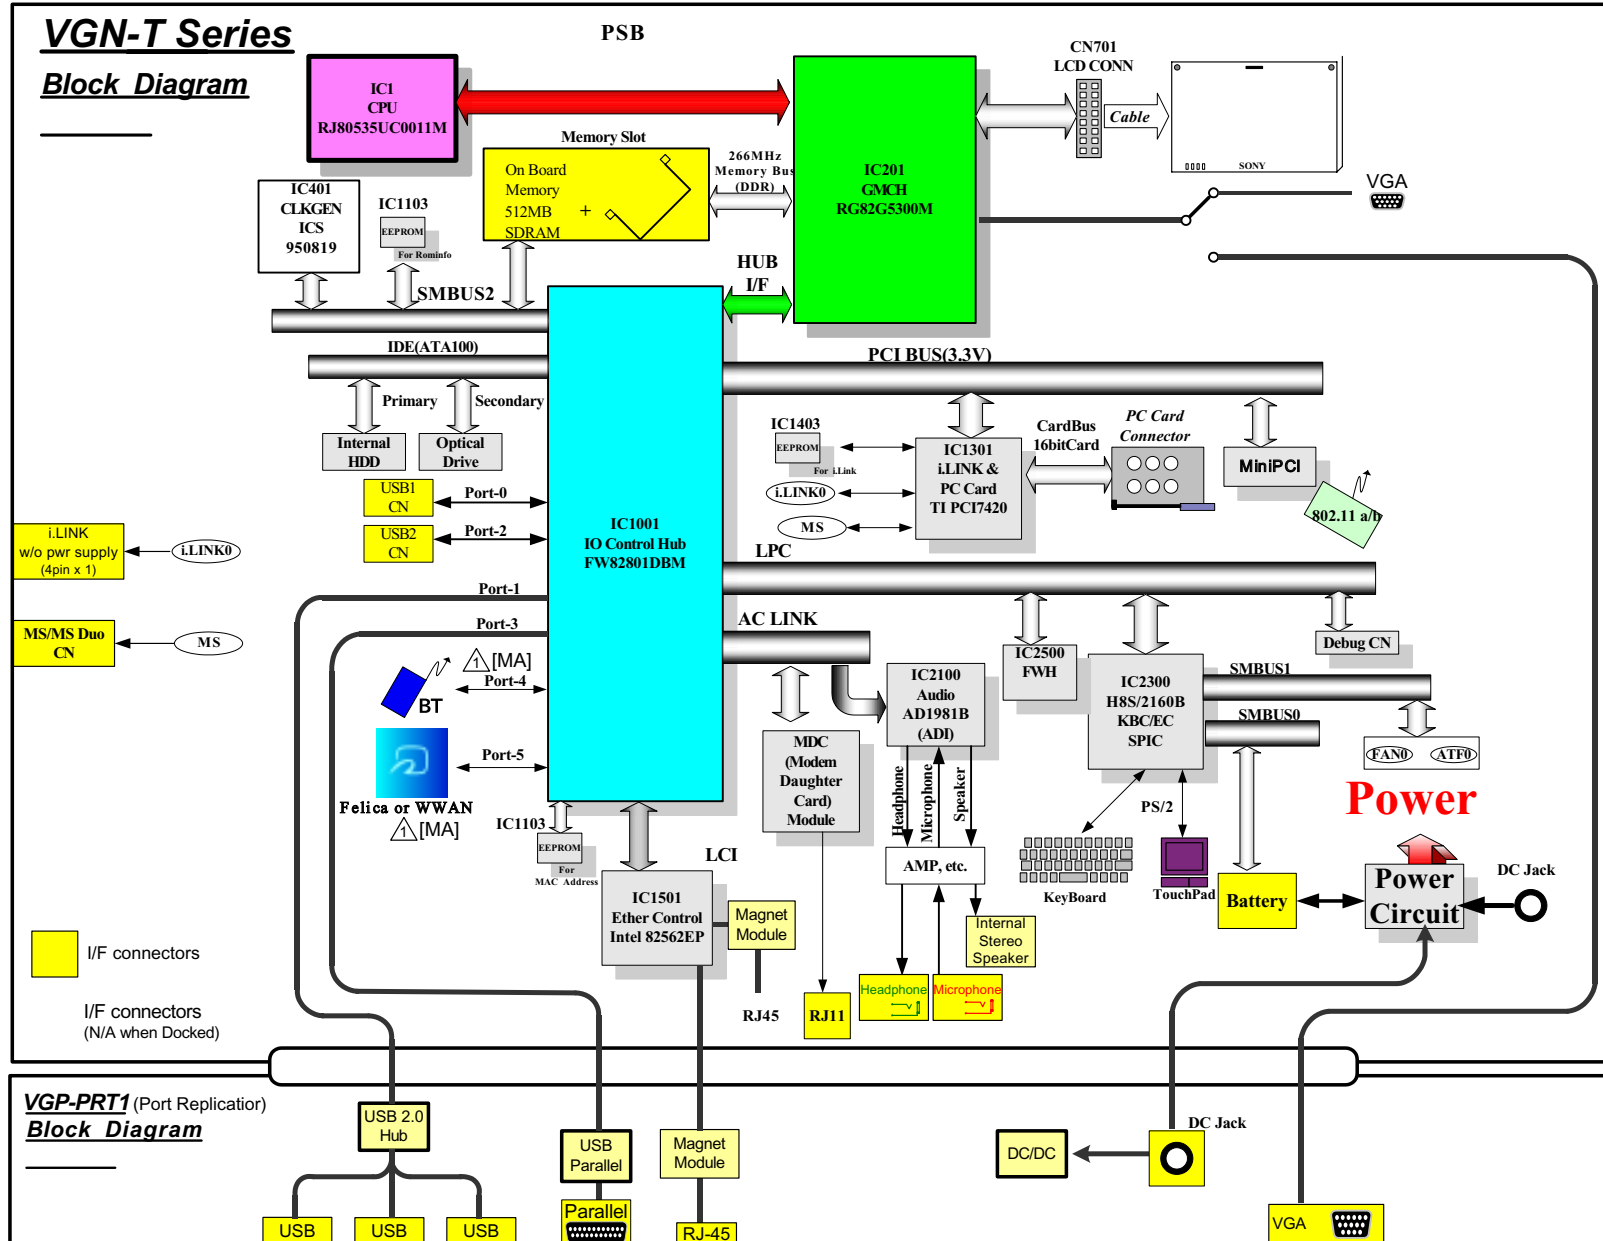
VGN-T Series
Block Diagram

PSB

IC1
CPU
RJ80535UC0011M

CN701
LCD CONN

Cable

SONY

Memory Slot

On Board Memory 512MB + SDRAM

266MHz Memory Bus (DDR)

IC201
GMCH
RG82G5300M

VGA

IC401
CLKGEN
ICS
950819

IC1103
EEPROM
For Rominfo

SMBUS2

HUB I/F

IDE(ATA100)

PCI BUS(3.3V)

Primary
Secondary

Internal HDD
Optical Drive

IC1403
EEPROM
For i.Link

CardBus 16bitCard
PC Card Connector

IC1301
i.LINK &
PC Card
TI PCI7420

MiniPCI

i.LINK0
MS

802.11 a/b

USB1 CN
Port-0
USB2 CN
Port-2

i.LINK w/o pwr supply (4pin x 1)
i.LINK0

IC1001
IO Control Hub
FW82801DBM

LPC

Port-1

MS/MS Duo CN
MS

Port-3

AC LINK

IC2500 FWH

Debug CN

[MA]
Port-4
BT

IC2100 Audio AD1981B (ADI)

IC2300 H8S/2160B KBC/EC SPIC

SMBUS1
SMBUS0

FAN0
ATF0

Port-5

Felica or WWAN
[MA]

MDC (Modem Daughter Card) Module

Headphone
Microphone
Speaker

PS/2

Power

IC1103
EEPROM
For MAC Address

LCI

AMP, etc.

KeyBoard
TouchPad

Battery
Power Circuit
DC Jack

IC1501
Ether Control
Intel 82562EP

Magnet Module

Internal Stereo Speaker

I/F connectors

RJ45
RJ11
Headphone
Microphone

I/F connectors
(N/A when Docked)

VGP-PRT1 (Port Replication)
Block Diagram

USB 2.0 Hub

USB Parallel
Magnet Module

DC Jack

DC/DC

USB
USB
USB
Parallel
RJ-45
VGA